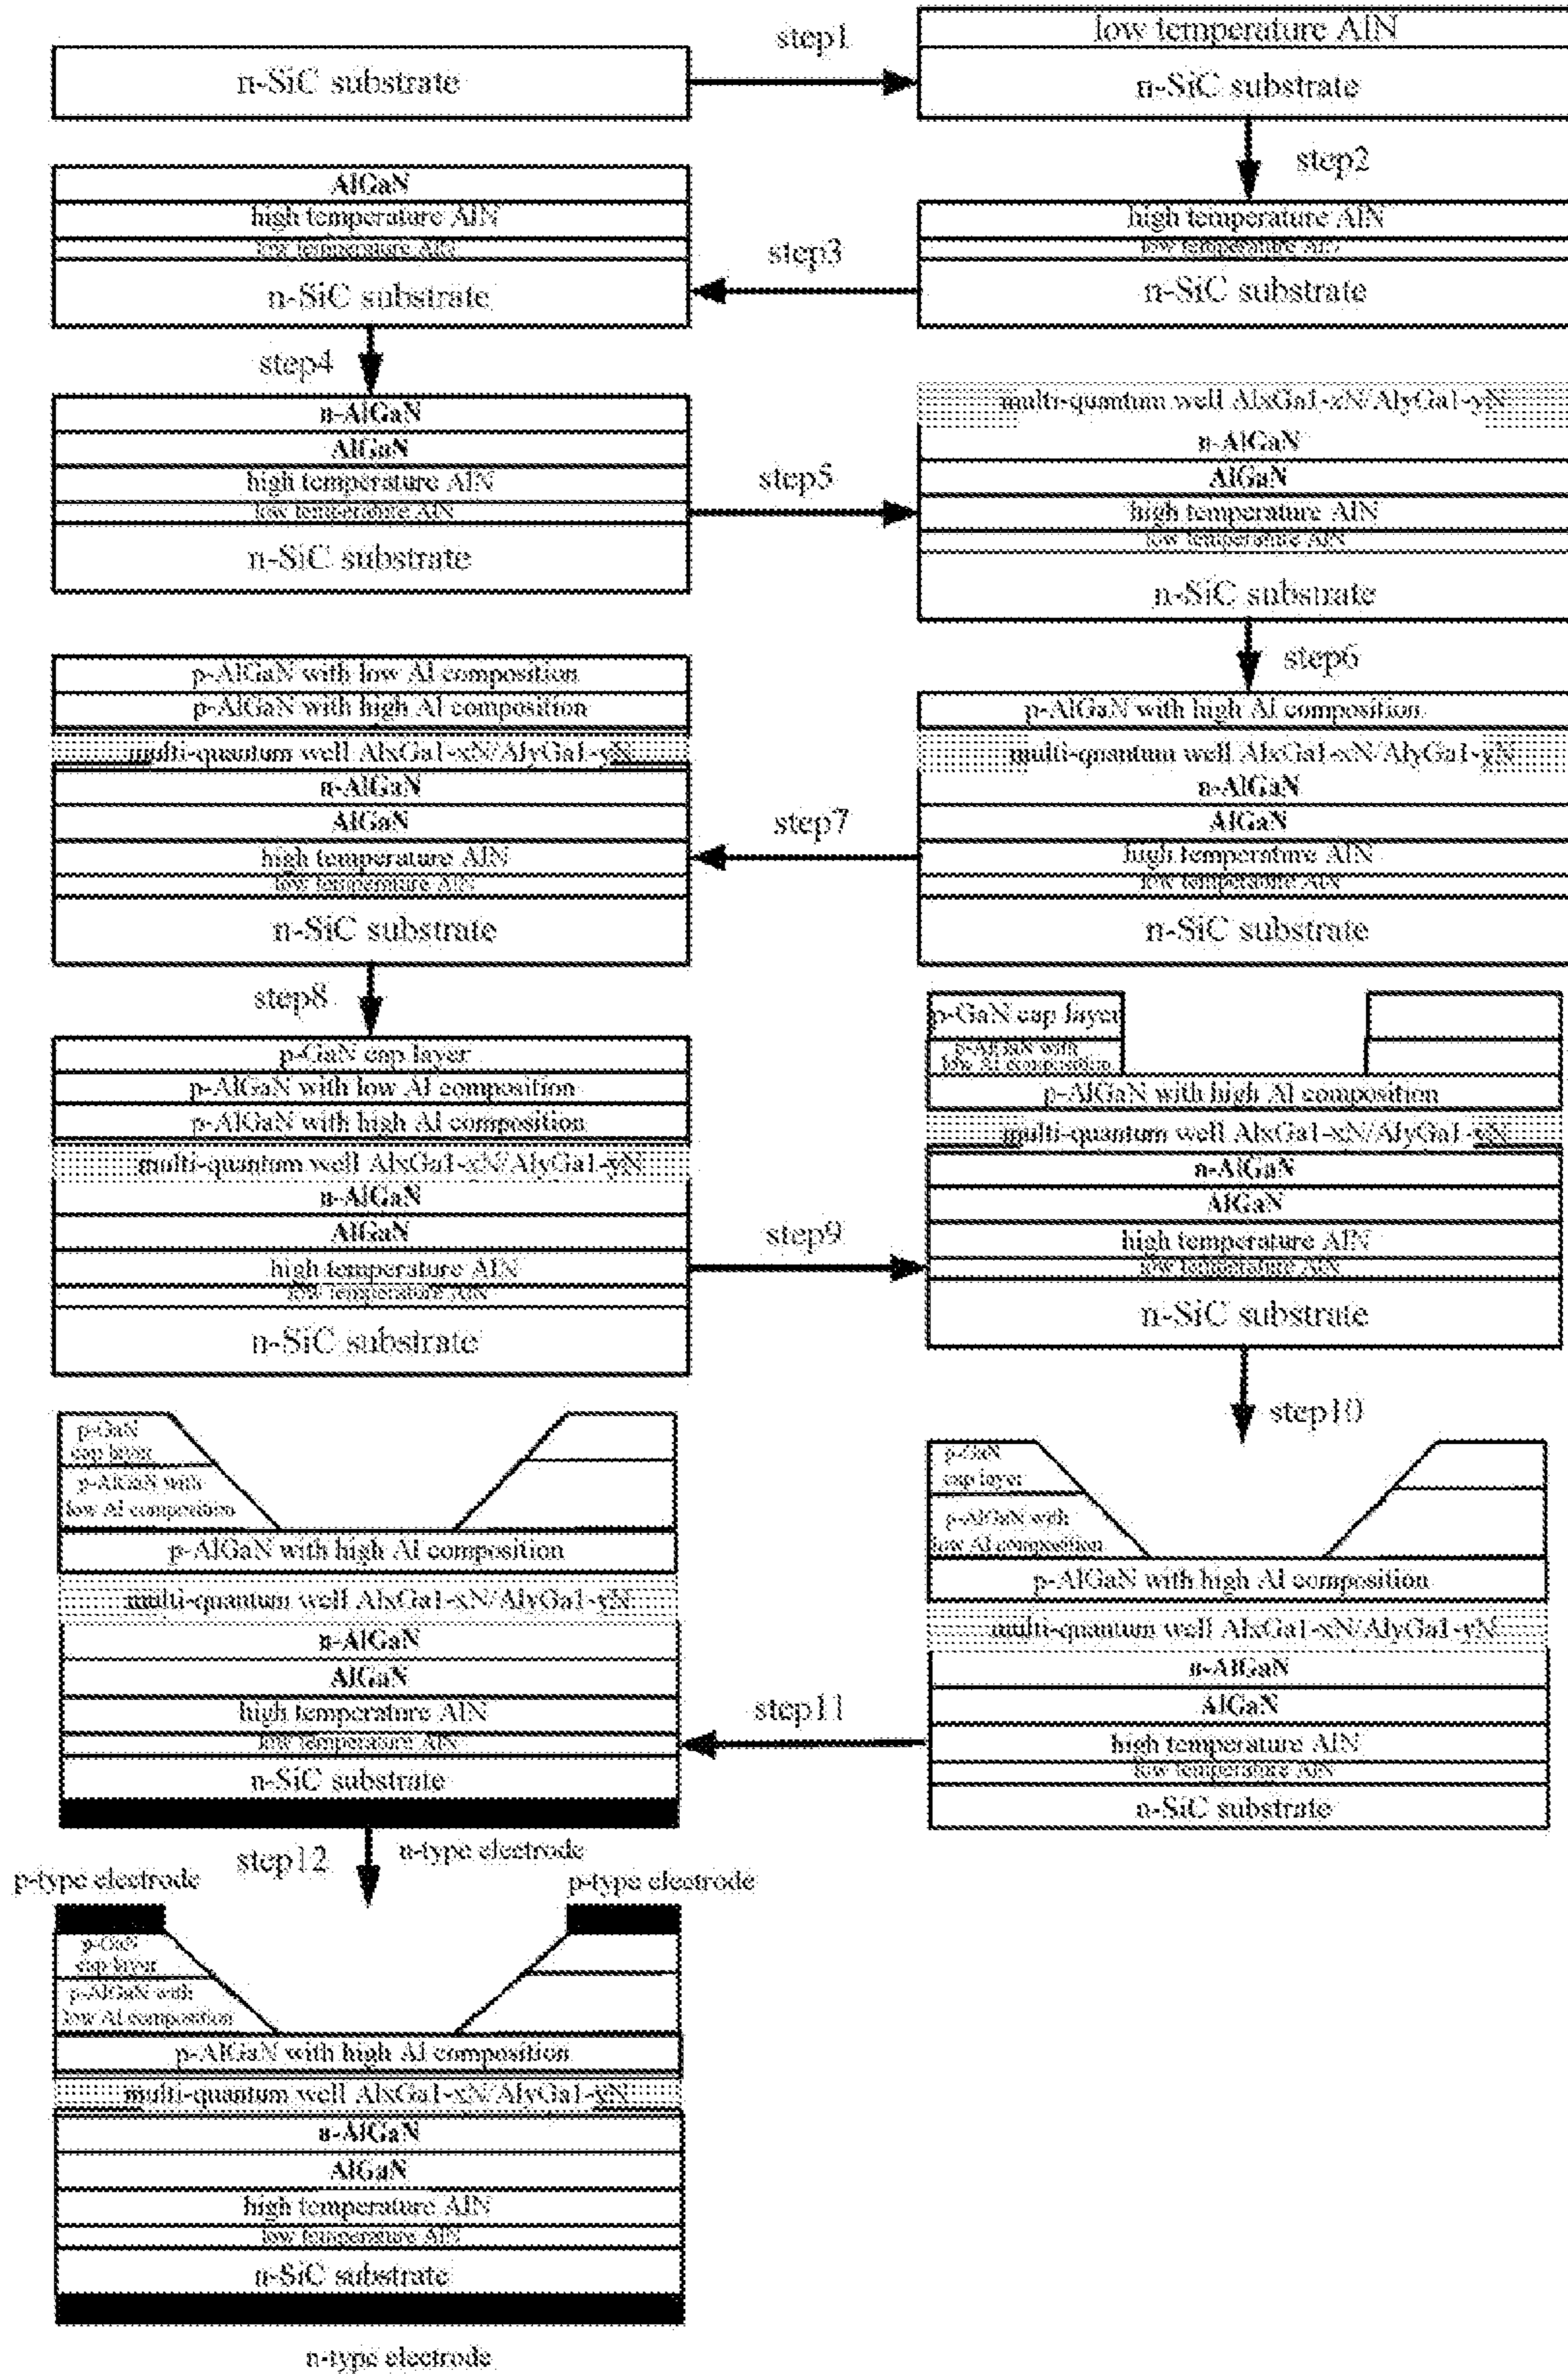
n-SiC substrate

step1

low temperature AlN

n-SiC substrate

step2

high temperature AlN

low temperature AlN

n-SiC substrate

step3

AlGaN

high temperature AlN

low temperature AlN

n-SiC substrate

step4

n-AlGaN

AlGaN

high temperature AlN

low temperature AlN

n-SiC substrate

step5

multi-quantum well AlxGa1-xN/AlyGa1-yN

n-AlGaN

AlGaN

high temperature AlN

low temperature AlN

n-SiC substrate

step6

p-AlGaN with high Al composition

multi-quantum well AlxGa1-xN/AlyGa1-yN

n-AlGaN

AlGaN

high temperature AlN

low temperature AlN

n-SiC substrate

step7

p-AlGaN with low Al composition

p-AlGaN with high Al composition

multi-quantum well AlxGa1-xN/AlyGa1-yN

n-AlGaN

AlGaN

high temperature AlN

low temperature AlN

n-SiC substrate

step8

p-GaN cap layer

p-AlGaN with low Al composition

p-AlGaN with high Al composition

multi-quantum well AlxGa1-xN/AlyGa1-yN

n-AlGaN

AlGaN

high temperature AlN

low temperature AlN

n-SiC substrate

step9

p-GaN cap layer

p-AlGaN with low Al composition

p-AlGaN with high Al composition

multi-quantum well AlxGa1-xN/AlyGa1-yN

n-AlGaN

AlGaN

high temperature AlN

low temperature AlN

n-SiC substrate

step10

p-GaN cap layer

p-AlGaN with low Al composition

p-AlGaN with high Al composition

multi-quantum well AlxGa1-xN/AlyGa1-yN

n-AlGaN

AlGaN

high temperature AlN

low temperature AlN

n-SiC substrate

step11

p-GaN cap layer

p-AlGaN with low Al composition

p-AlGaN with high Al composition

multi-quantum well AlxGa1-xN/AlyGa1-yN

n-AlGaN

AlGaN

high temperature AlN

low temperature AlN

n-SiC substrate

step12

n-type electrode

p-type electrode

p-type electrode

p-GaN cap layer

p-AlGaN with low Al composition

p-AlGaN with high Al composition

multi-quantum well AlxGa1-xN/AlyGa1-yN

n-AlGaN

AlGaN

high temperature AlN

low temperature AlN

n-SiC substrate

n-type electrode